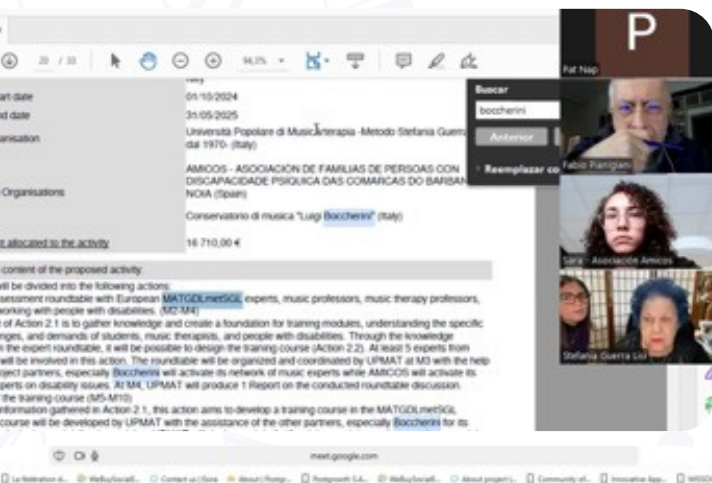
20 / 33 94,5%

Italy

art date 01/10/2024
d date 31/05/2025
anisation Università Popolare di Musicarterapia -Metodo Stefania Guerra dal 1970- (Italy)

Organisations AMICOS - ASOCIACIÓN DE FAMILIAS DE PERSOAS CON DISCAPACIDADE PSIQUICA DAS COMARCAS DO BARBAN NOIA (Spain)

Conservatorio di musica "Luigi Boccherini" (Italy)

t allocated to the activity 16 710,00 €

content of the proposed activity

will be divided into the following actions:
sessment roundtable with European MATGDLmetSGL experts, music professors, music therapy professors, working with people with disabilities. (M2-M4)
of Action 2.1 is to gather knowledge and create a foundation for training modules, understanding the specific nges, and demands of students, music therapists, and people with disabilities. Through the knowledge the expert roundtable, it will be possible to design the training course (Action 2.2). At least 5 experts from will be involved in this action. The roundtable will be organized and coordinated by UPMAT at M3 with the help roject partners, especially Boccherini will activate its network of music experts while AMICOS will activate its perts on disability issues. At M4, UPMAT will produce 1 Report on the conducted roundtable discussion.
the training course (M5-M10)
information gathered in Action 2.1, this action aims to develop a training course in the MATGDLmetSGL course will be developed by UPMAT with the assistance of the other partners, especially Boccherini for its

Buscar
boccherini
Anterior
Reemplazar co

P
Pat Nap
Fabio Pianigiani
Sara - Asociación Amicos
Stefania Guerra Lisi

meet.google.com

La federation d... WeBuySocialE... Contact us | Gore About | Postgr... Postgrowth S.A... WeBuySocialE... About project |... Community of... Innovative App... WEGO